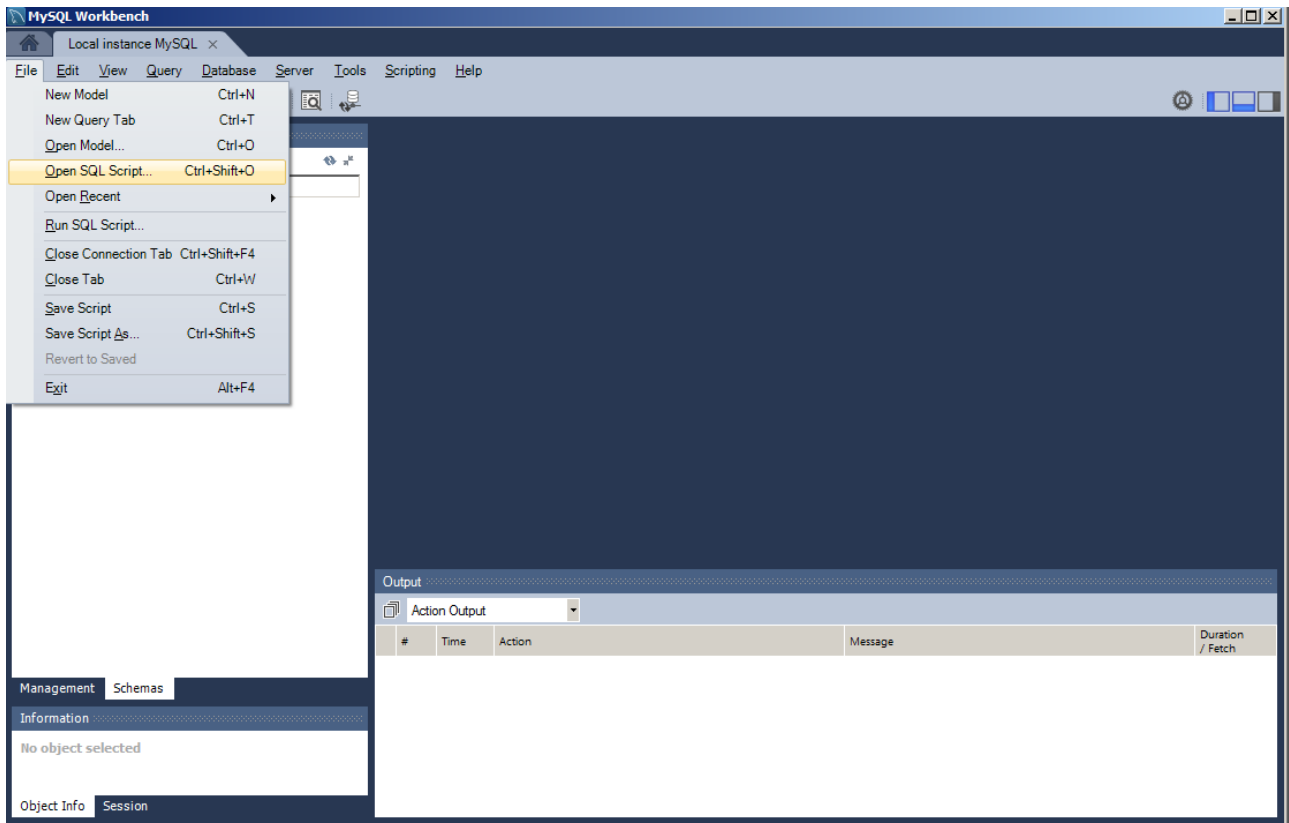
MySQL Workbench

Local instance MySQL ×

File Edit View Query Database Server Tools Scripting Help

New Model Ctrl+N
New Query Tab Ctrl+T
Open Model... Ctrl+O
Open SQL Script... Ctrl+Shift+O
Open Recent
Run SQL Script...
Close Connection Tab Ctrl+Shift+F4
Close Tab Ctrl+W
Save Script Ctrl+S
Save Script As... Ctrl+Shift+S
Revert to Saved
Exit Alt+F4

Output

Action Output

| # | Time | Action | Message | Duration / Fetch |
|---|---|---|---|---|

Management Schemas

Information

No object selected

Object Info Session